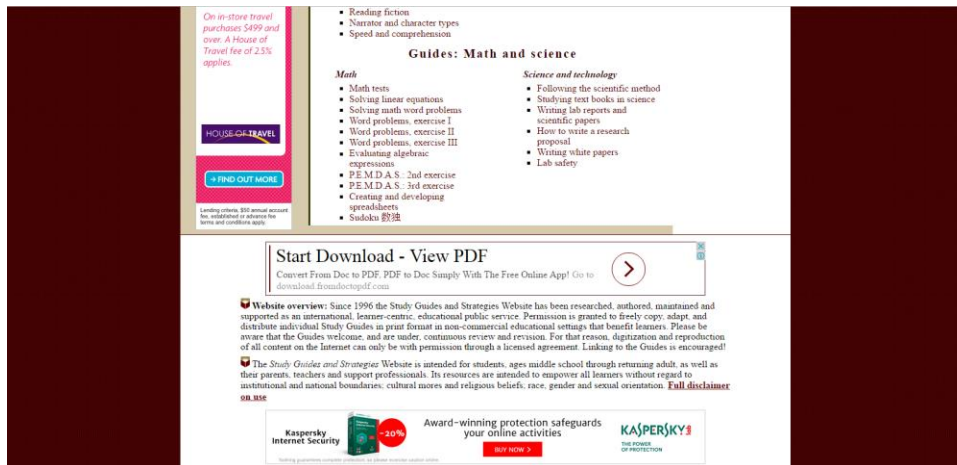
On in-store travel purchases $499 and over. A House of Travel fee of 2.5% applies.

HOUSE OF TRAVEL

→ FIND OUT MORE

Lending criteria, $50 annual account fee, establishment or advance fee, terms and conditions apply.

- Reading fiction
- Narrator and character types
- Speed and comprehension

Guides: Math and science

Math

- Math tests
- Solving linear equations
- Solving math word problems
- Word problems, exercise I
- Word problems, exercise II
- Word problems, exercise III
- Evaluating algebraic expressions
- P.E.M.D.A.S.: 2nd exercise
- P.E.M.D.A.S.: 3rd exercise
- Creating and developing spreadsheets
- Sudoku 数独

Science and technology

- Following the scientific method
- Studying text books in science
- Writing lab reports and scientific papers
- How to write a research proposal
- Writing white papers
- Lab safety

Start Download - View PDF

Convert From Doc to PDF, PDF to Doc Simply With The Free Online App! Go to download.fromdoctopdf.com

Website overview: Since 1996 the Study Guides and Strategies Website has been researched, authored, maintained and supported as an international, learner-centric, educational public service. Permission is granted to freely copy, adapt, and distribute individual Study Guides in print format in non-commercial educational settings that benefit learners. Please be aware that the Guides welcome, and are under, continuous review and revision. For that reason, digitization and reproduction of all content on the Internet can only be with permission through a licensed agreement. Linking to the Guides is encouraged!

The Study Guides and Strategies Website is intended for students, ages middle school through returning adult, as well as their parents, teachers and support professionals. Its resources are intended to empower all learners without regard to institutional and national boundaries; cultural mores and religous beliefs; race, gender and sexual orientation. Full disclaimer on use

Kaspersky Internet Security

-20%

Award-winning protection safeguards your online activities

BUY NOW >

KASPERSKY

THE POWER OF PROTECTION

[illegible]